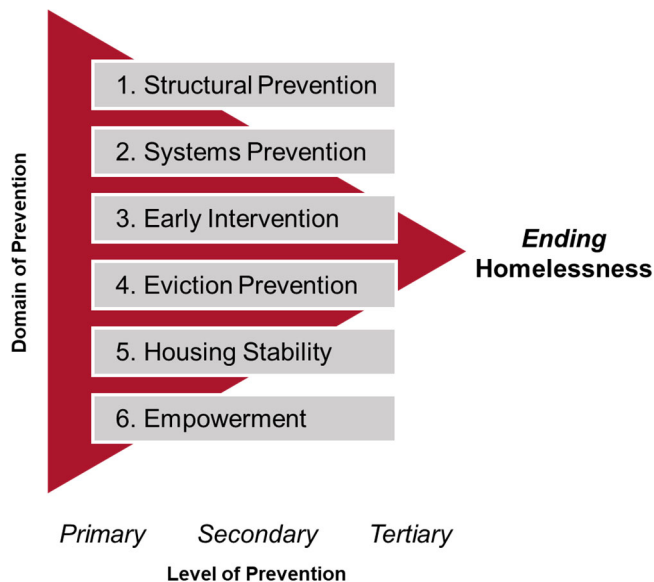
Domain of Prevention

1. Structural Prevention

2. Systems Prevention

3. Early Intervention

4. Eviction Prevention

5. Housing Stability

6. Empowerment

*Ending* Homelessness

Primary Secondary Tertiary

Level of Prevention